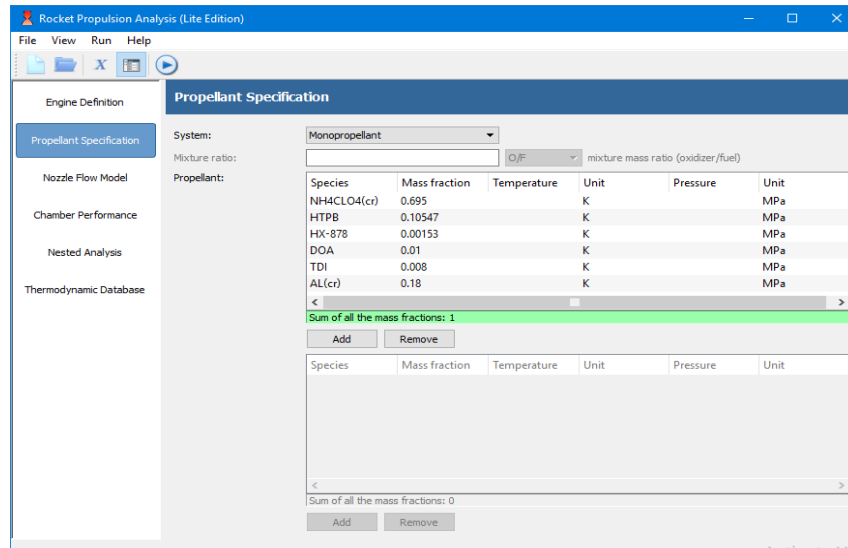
Rocket Propulsion Analysis (Lite Edition)

File View Run Help

X

Engine Definition

Propellant Specification

Nozzle Flow Model

Chamber Performance

Nested Analysis

Thermodynamic Database

Propellant Specification

System: Monopropellant

Mixture ratio: O/F mixture mass ratio (oxidizer/fuel)

Propellant:

| Species | Mass fraction | Temperature | Unit | Pressure | Unit |
|---|---|---|---|---|---|
| NH4CLO4(cr) | 0.695 | | K | | MPa |
| HTPB | 0.10547 | | K | | MPa |
| HX-878 | 0.00153 | | K | | MPa |
| DOA | 0.01 | | K | | MPa |
| TDI | 0.008 | | K | | MPa |
| AL(cr) | 0.18 | | K | | MPa |

Sum of all the mass fractions: 1

Add Remove

| Species | Mass fraction | Temperature | Unit | Pressure | Unit |
|---|---|---|---|---|---|

Sum of all the mass fractions: 0

Add Remove